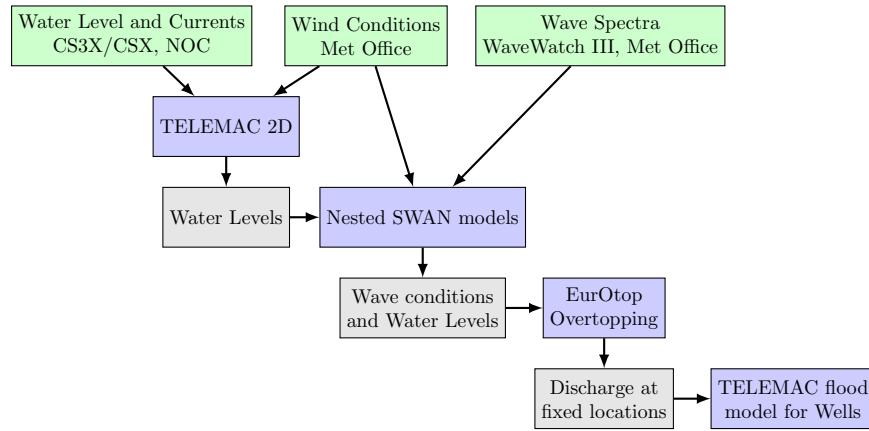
Water Level and Currents
CS3X/CSX, NOC

Wind Conditions
Met Office

Wave Spectra
WaveWatch III, Met Office

TELEMAC 2D

Water Levels

Nested SWAN models

Wave conditions
and Water Levels

EurOtop
Overtopping

Discharge at
fixed locations

TELEMAC flood
model for Wells